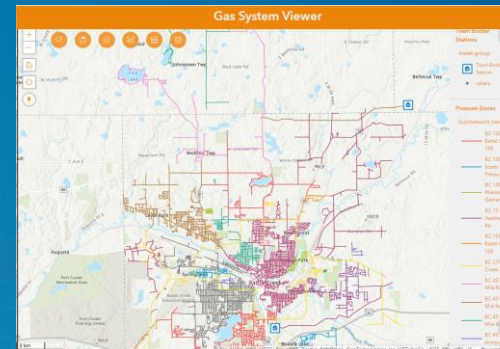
Gas System Viewer

Town Border Stations

Asset group

Town Border Station

others

Pressure Zones

Subnetwork name

BC 100

BC 10

BC 12

BC 10

BC 10

BC 37

BC 40

BC 40

BC 40

BC 42

BC 4

Johnstown Twp

Bellevue Twp

Augusta

Fort Custer Recreation Area

Fort Custer Training Center

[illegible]